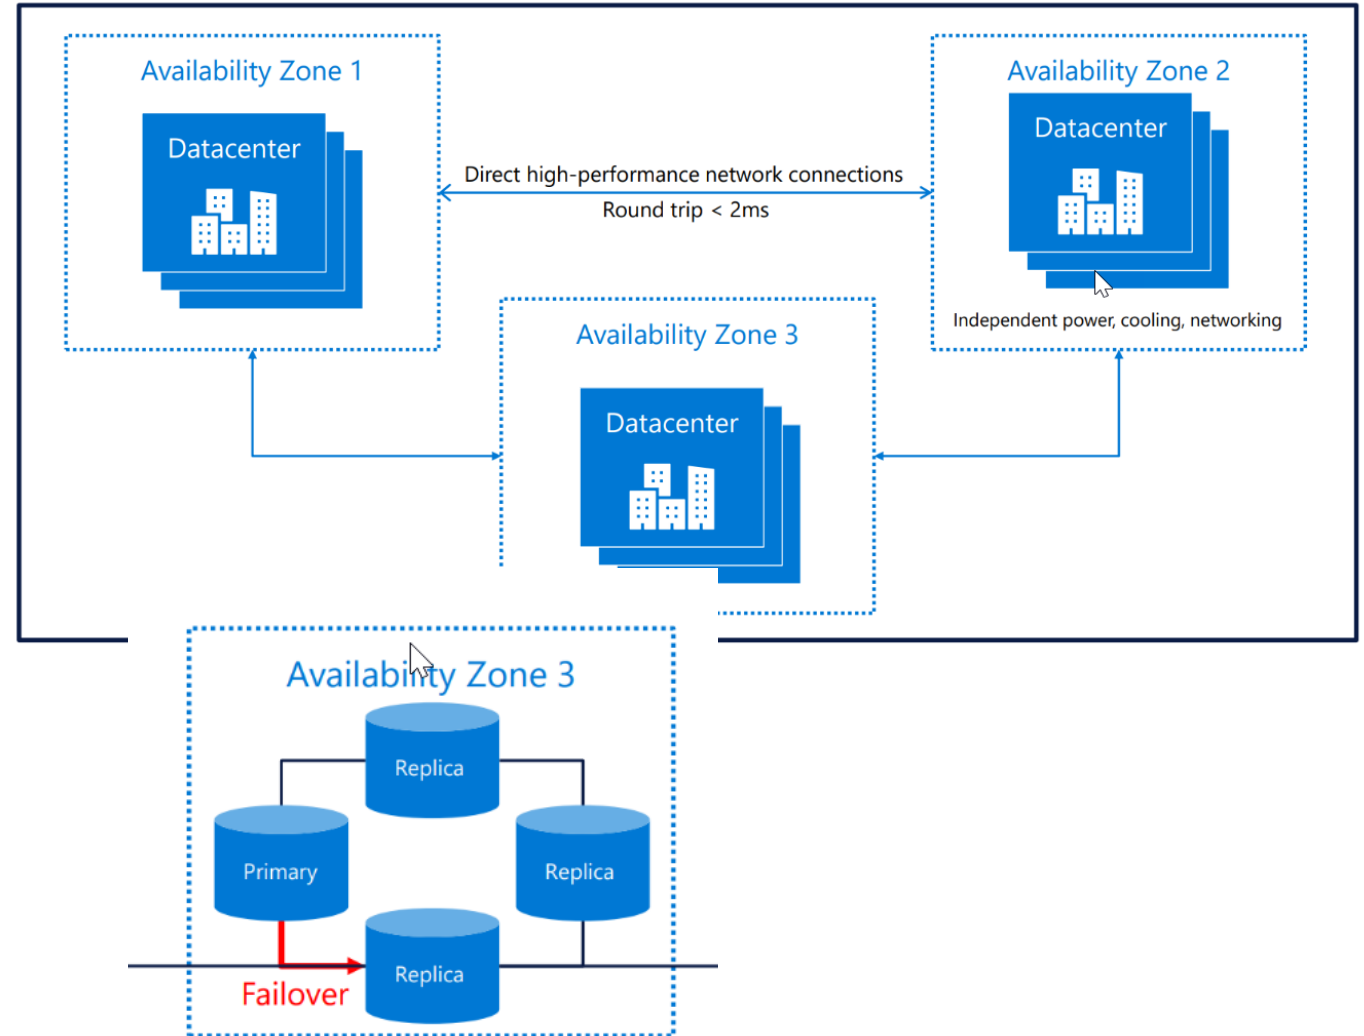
Availability Zone 1

Datacenter

Direct high-performance network connections

Round trip < 2ms

Availability Zone 2

Datacenter

Independent power, cooling, networking

Availability Zone 3

Datacenter

Availability Zone 3

Replica

Primary

Replica

Replica

Failover